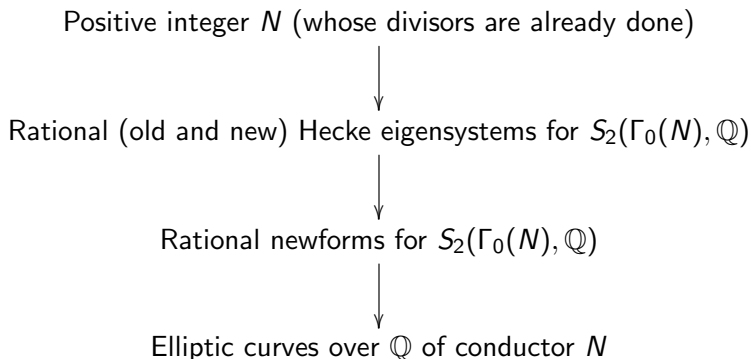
Positive integer $N$ (whose divisors are already done)

Rational (old and new) Hecke eigensystems for $S_2(\Gamma_0(N), \mathbb{Q})$

Rational newforms for $S_2(\Gamma_0(N), \mathbb{Q})$

Elliptic curves over $\mathbb{Q}$ of conductor $N$